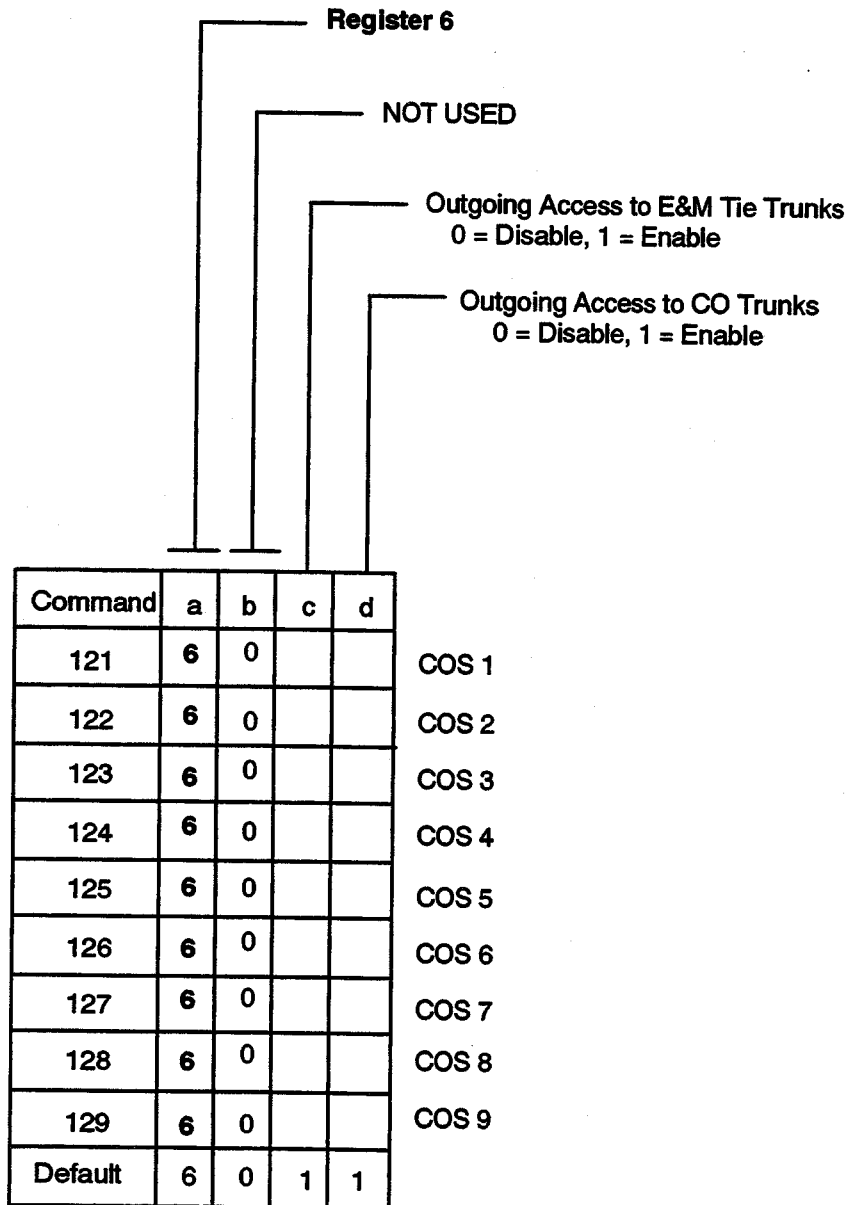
Register 6

NOT USED

Outgoing Access to E&M Tie Trunks
0 = Disable, 1 = Enable

Outgoing Access to CO Trunks
0 = Disable, 1 = Enable

| Command | a | b | c | d |  |
|---|---|---|---|---|---|
| 121 | 6 | 0 |  |  | COS 1 |
| 122 | 6 | 0 |  |  | COS 2 |
| 123 | 6 | 0 |  |  | COS 3 |
| 124 | 6 | 0 |  |  | COS 4 |
| 125 | 6 | 0 |  |  | COS 5 |
| 126 | 6 | 0 |  |  | COS 6 |
| 127 | 6 | 0 |  |  | COS 7 |
| 128 | 6 | 0 |  |  | COS 8 |
| 129 | 6 | 0 |  |  | COS 9 |
| Default | 6 | 0 | 1 | 1 |  |